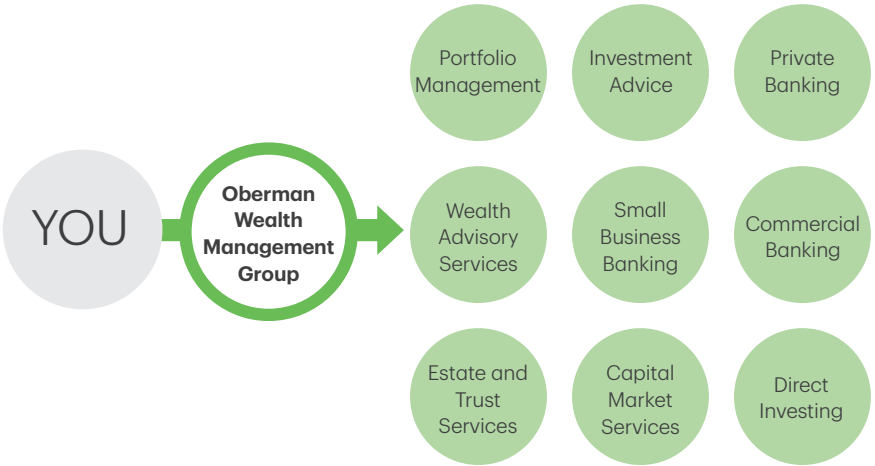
YOU

Oberman Wealth Management Group

Portfolio Management

Investment Advice

Private Banking

Wealth Advisory Services

Small Business Banking

Commercial Banking

Estate and Trust Services

Capital Market Services

Direct Investing